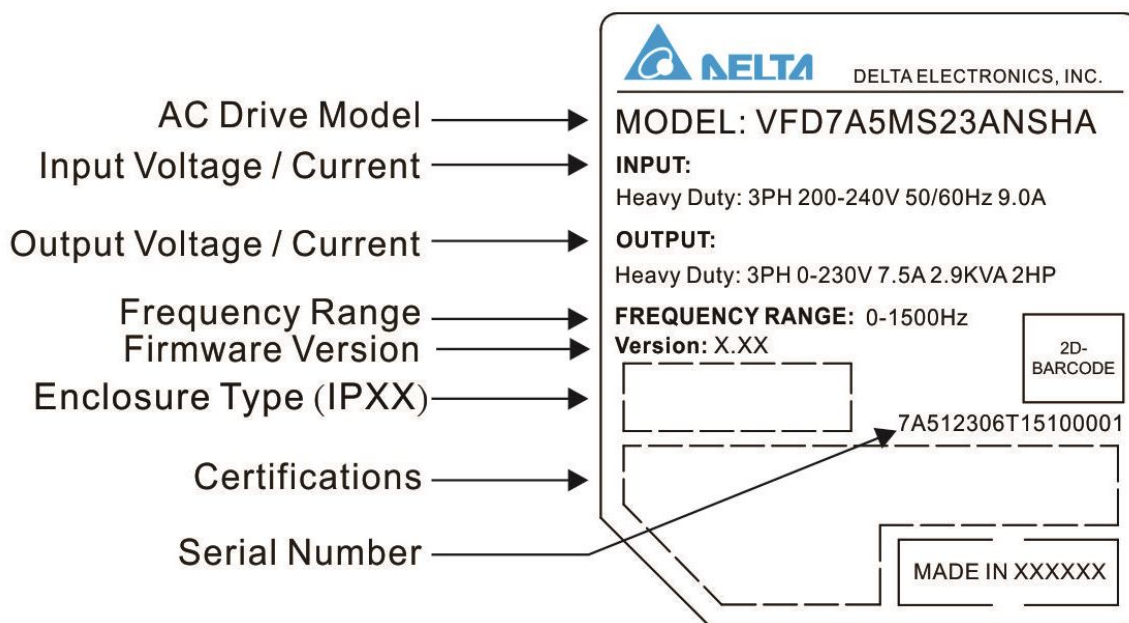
AC Drive Model
Input Voltage / Current
Output Voltage / Current
Frequency Range
Firmware Version
Enclosure Type (IPXX)
Certifications
Serial Number

NELTA DELTA ELECTRONICS, INC.

MODEL: VFD7A5MS23ANSHA

INPUT:
Heavy Duty: 3PH 200-240V 50/60Hz 9.0A

OUTPUT:
Heavy Duty: 3PH 0-230V 7.5A 2.9KVA 2HP

FREQUENCY RANGE: 0-1500Hz

Version: X.XX

2D-
BARCODE

7A512306T15100001

MADE IN XXXXXX